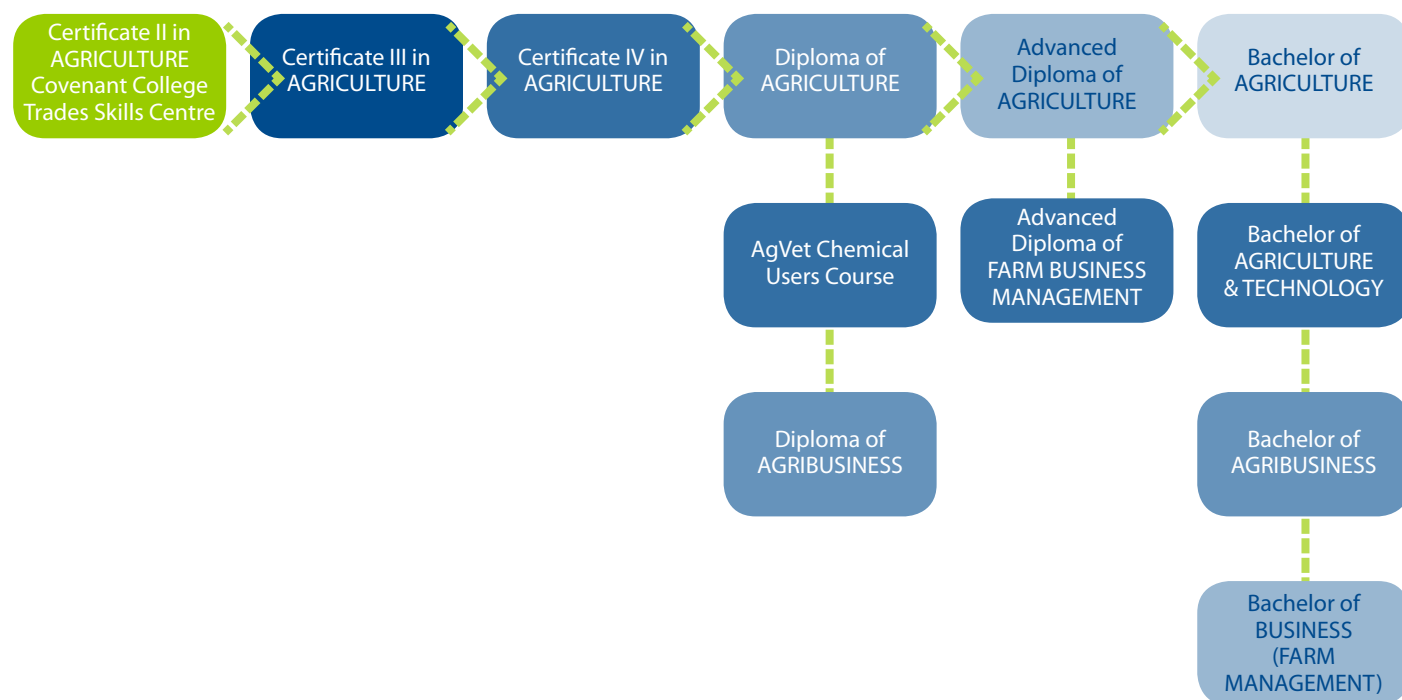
Certificate II in AGRICULTURE Covenant College Trades Skills Centre

Certificate III in AGRICULTURE

Certificate IV in AGRICULTURE

Diploma of AGRICULTURE

Advanced Diploma of AGRICULTURE

Bachelor of AGRICULTURE

AgVet Chemical Users Course

Diploma of AGRIBUSINESS

Advanced Diploma of FARM BUSINESS MANAGEMENT

Bachelor of AGRICULTURE & TECHNOLOGY

Bachelor of AGRIBUSINESS

Bachelor of BUSINESS (FARM MANAGEMENT)